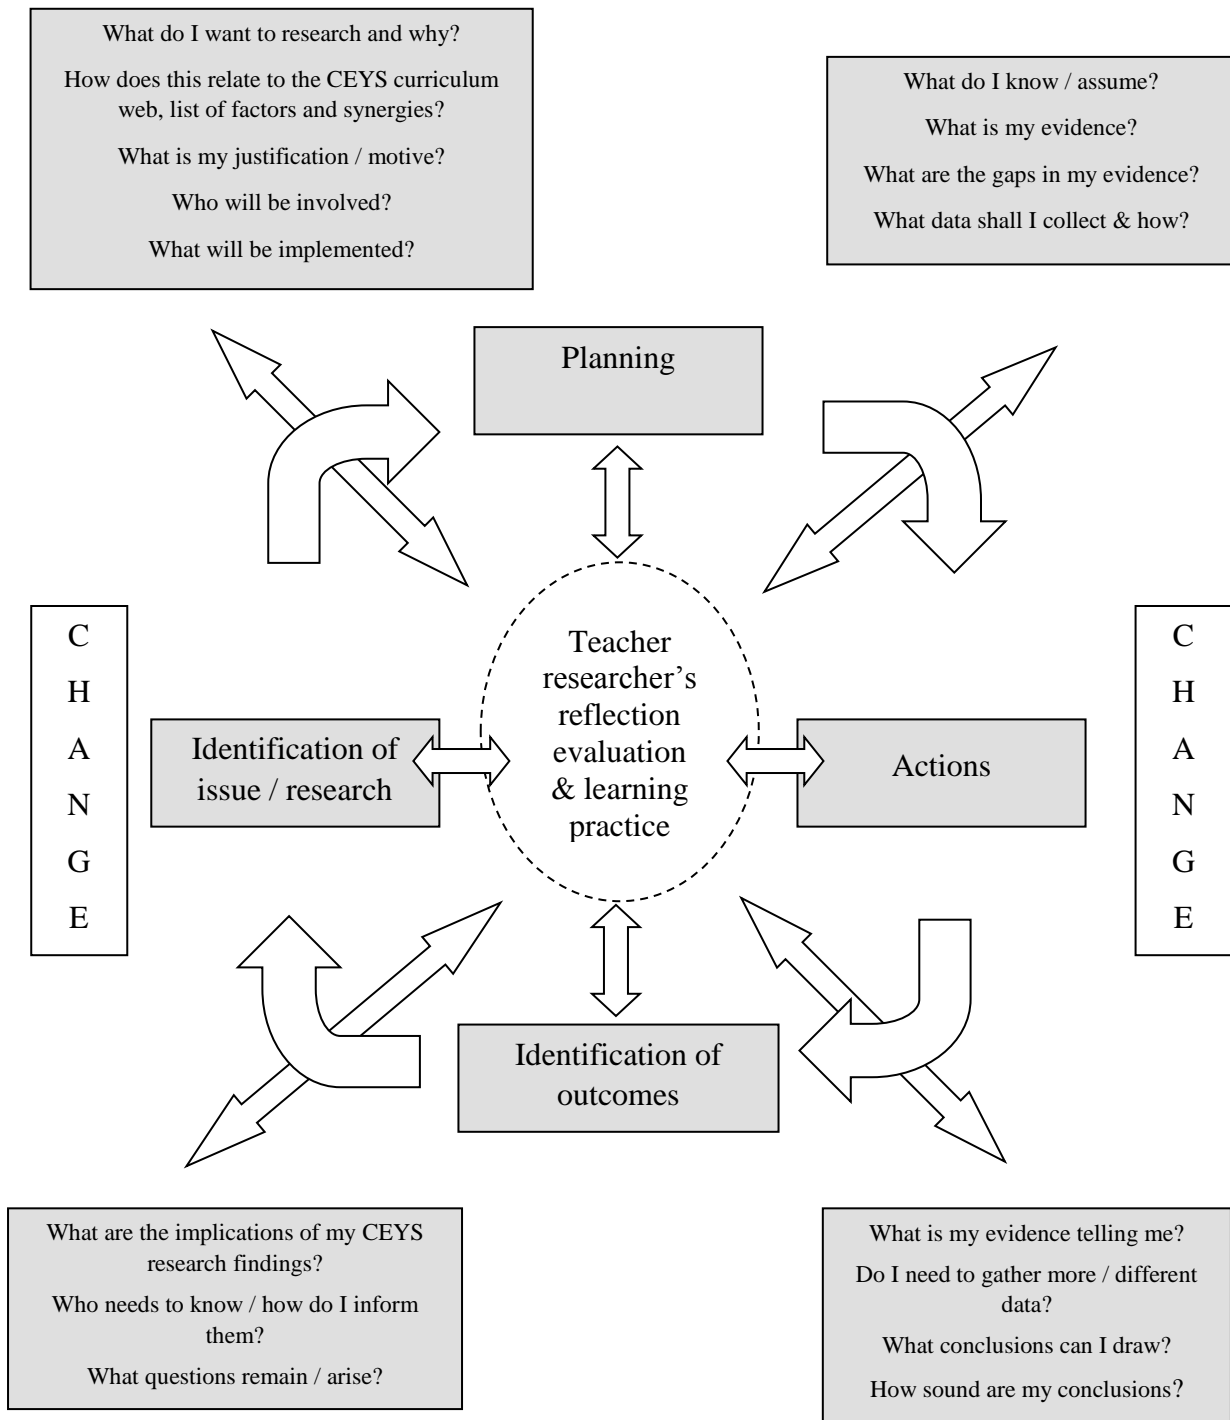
What do I want to research and why?

How does this relate to the CEYS curriculum web, list of factors and synergies?

What is my justification / motive?

Who will be involved?

What will be implemented?

What do I know / assume?

What is my evidence?

What are the gaps in my evidence?

What data shall I collect & how?

Planning

C
H
A
N
G
E

Identification of issue / research

Teacher researcher's reflection evaluation & learning practice

Actions

C
H
A
N
G
E

Identification of outcomes

What are the implications of my CEYS research findings?

Who needs to know / how do I inform them?

What questions remain / arise?

What is my evidence telling me?

Do I need to gather more / different data?

What conclusions can I draw?

How sound are my conclusions?